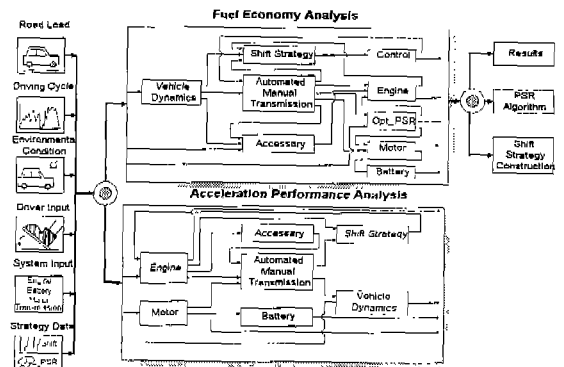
Road Load

Driving Cycle

Environments Condition

Driver Input

System Input

Engine
Battery
Motor
Transmission

Strategy Data

Shift

PSR

Fuel Economy Analysis

Shift Strategy

Control

Vehicle Dynamics

Automated Manual Transmission

Engine

Opt_PSR

Accessary

Motor

Battery

Results

PSR Algorithm

Shift Strategy Construction

Acceleration Performance Analysis

Accessary

Shift Strategy

Engine

Automated Manual Transmission

Motor

Battery

Vehicle Dynamics